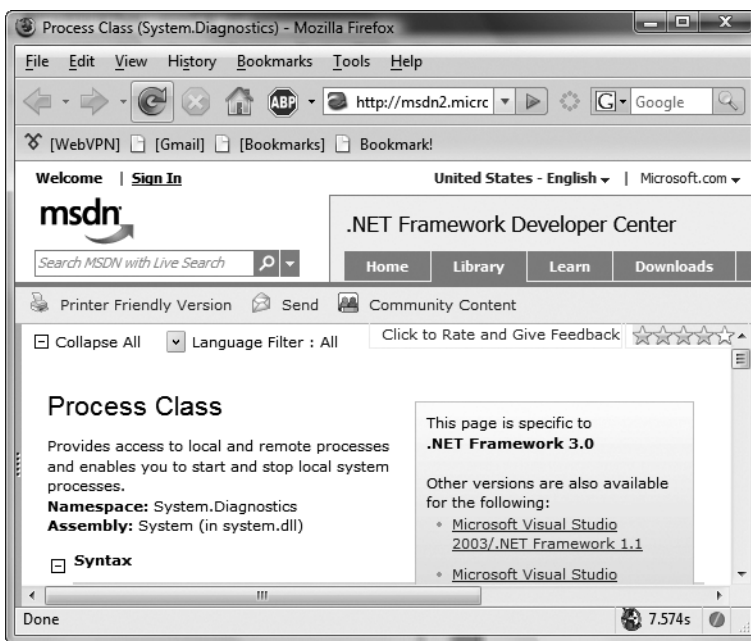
Process Class (System.Diagnostics) - Mozilla Firefox

File Edit View History Bookmarks Tools Help

http://msdn2.micrc

Google

[WebVPN] [Gmail] [Bookmarks] Bookmark!

Welcome | Sign In

United States - English | Microsoft.com

msdn

Search MSDN with Live Search

.NET Framework Developer Center

Home Library Learn Downloads

Printer Friendly Version Send Community Content

Collapse All Language Filter : All

Click to Rate and Give Feedback

Process Class

Provides access to local and remote processes and enables you to start and stop local system processes.
**Namespace:** System.Diagnostics
**Assembly:** System (in system.dll)

Syntax

This page is specific to
**.NET Framework 3.0**

Other versions are also available for the following:

- Microsoft Visual Studio 2003/.NET Framework 1.1
- Microsoft Visual Studio

Done

7.574s